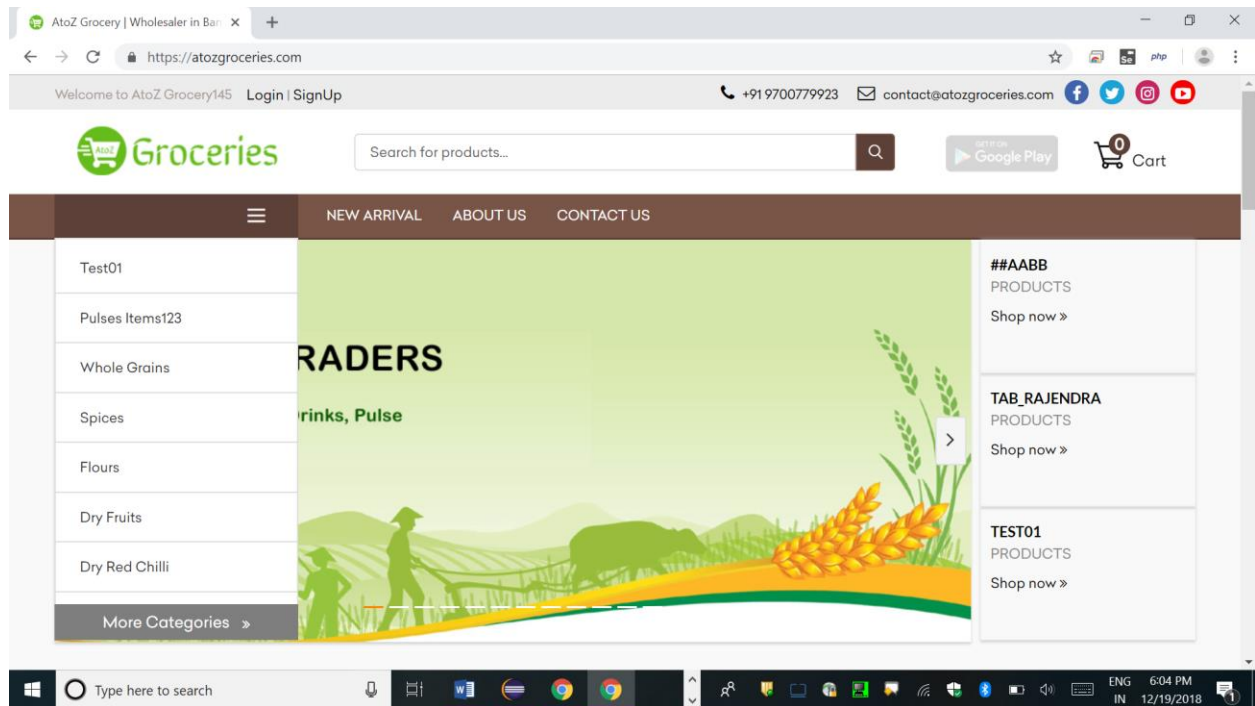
AtoZ Grocery | Wholesaler in Ban ×
+
https://atozgroceries.com
php

Welcome to AtoZ Grocery145 Login | SignUp
+91 9700779923 contact@atozgroceries.com

AtoZ Groceries
Search for products...
GET IT ON Google Play
0 Cart

NEW ARRIVAL ABOUT US CONTACT US

Test01
Pulses Items123
Whole Grains
Spices
Flours
Dry Fruits
Dry Red Chilli
More Categories »

RADERS
rinks, Pulse

##AABB
PRODUCTS
Shop now »

TAB_RAJENDRA
PRODUCTS
Shop now »

TEST01
PRODUCTS
Shop now »

Type here to search
ENG IN 6:04 PM 12/19/2018